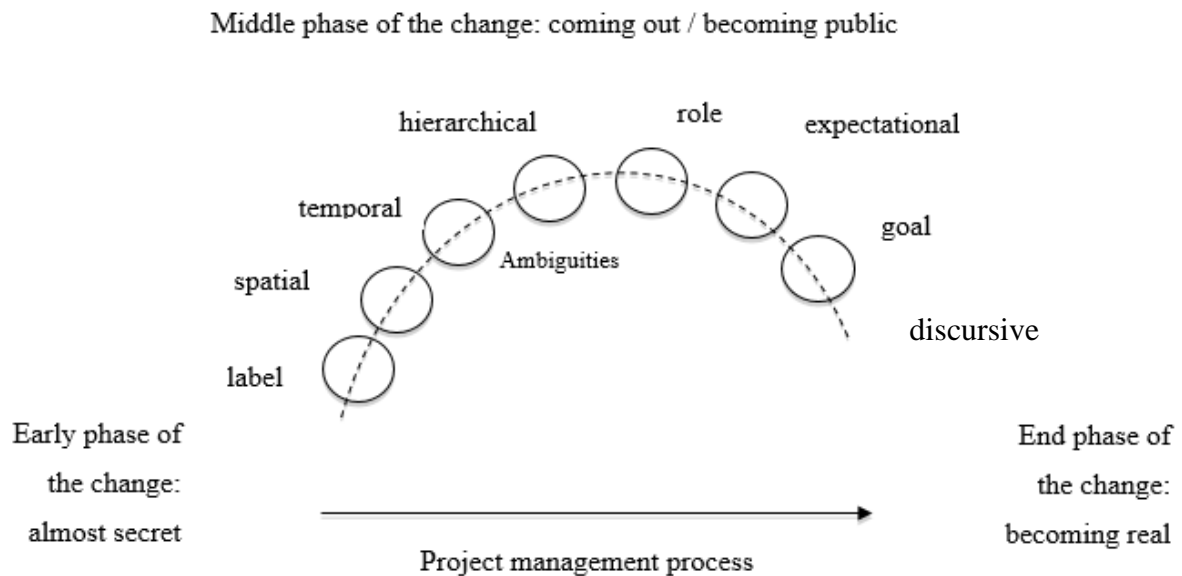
Middle phase of the change: coming out / becoming public

hierarchical

role

expectational

temporal

goal

Ambiguities

spatial

discursive

label

Early phase of the change: almost secret

End phase of the change: becoming real

Project management process